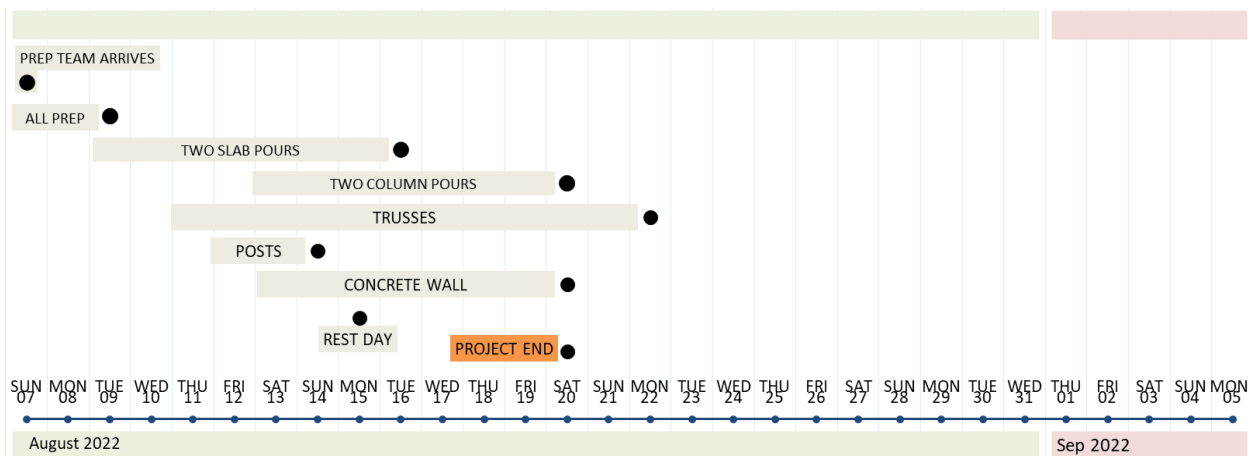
PREP TEAM ARRIVES

ALL PREP

TWO SLAB POURS

TWO COLUMN POURS

TRUSSES

POSTS

CONCRETE WALL

REST DAY

PROJECT END

| SUN | MON | TUE | WED | THU | FRI | SAT | SUN | MON | TUE | WED | THU | FRI | SAT | SUN | MON | TUE | WED | THU | FRI | SAT | SUN | MON | TUE | WED | THU | FRI | SAT | SUN | MON |
|---|---|---|---|---|---|---|---|---|---|---|---|---|---|---|---|---|---|---|---|---|---|---|---|---|---|---|---|---|---|
| 07 | 08 | 09 | 10 | 11 | 12 | 13 | 14 | 15 | 16 | 17 | 18 | 19 | 20 | 21 | 22 | 23 | 24 | 25 | 26 | 27 | 28 | 29 | 30 | 31 | 01 | 02 | 03 | 04 | 05 |

August 2022

Sep 2022